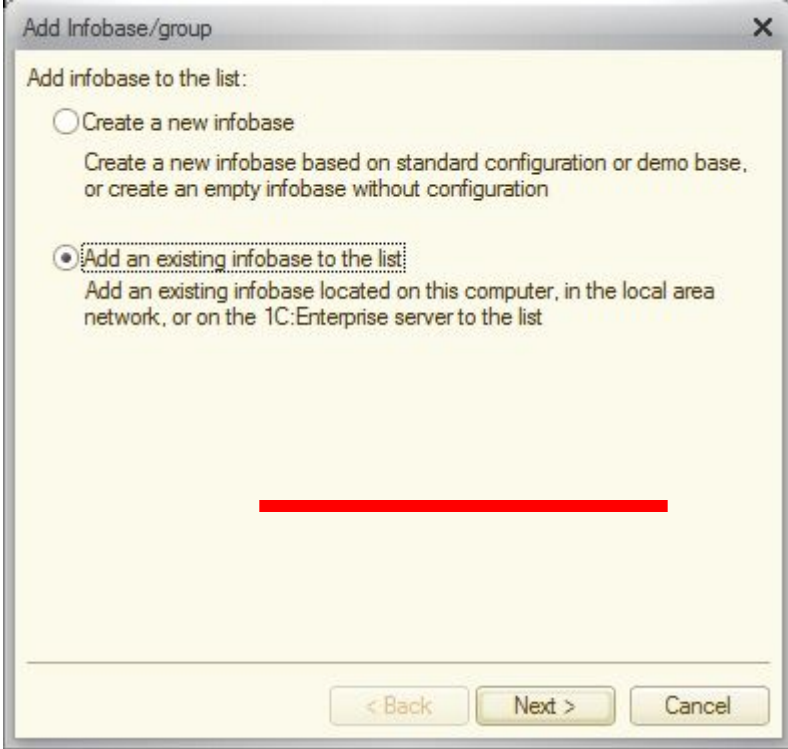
Add Infobase/group
×

Add infobase to the list:

Create a new infobase

Create a new infobase based on standard configuration or demo base, or create an empty infobase without configuration

Add an existing infobase to the list

Add an existing infobase located on this computer, in the local area network, or on the 1C:Enterprise server to the list

< Back
Next >
Cancel